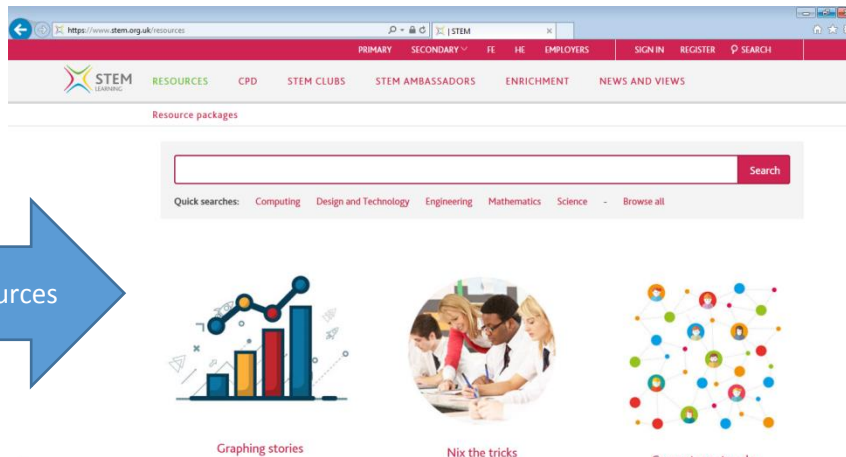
https://www.stem.org.uk/resources

| STEM

PRIMARY SECONDARY FE HE EMPLOYERS SIGN IN REGISTER SEARCH

STEM LEARNING

RESOURCES CPD STEM CLUBS STEM AMBASSADORS ENRICHMENT NEWS AND VIEWS

Resource packages

Search

Quick searches: Computing Design and Technology Engineering Mathematics Science - Browse all

urces

Graphing stories

Nix the tricks

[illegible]